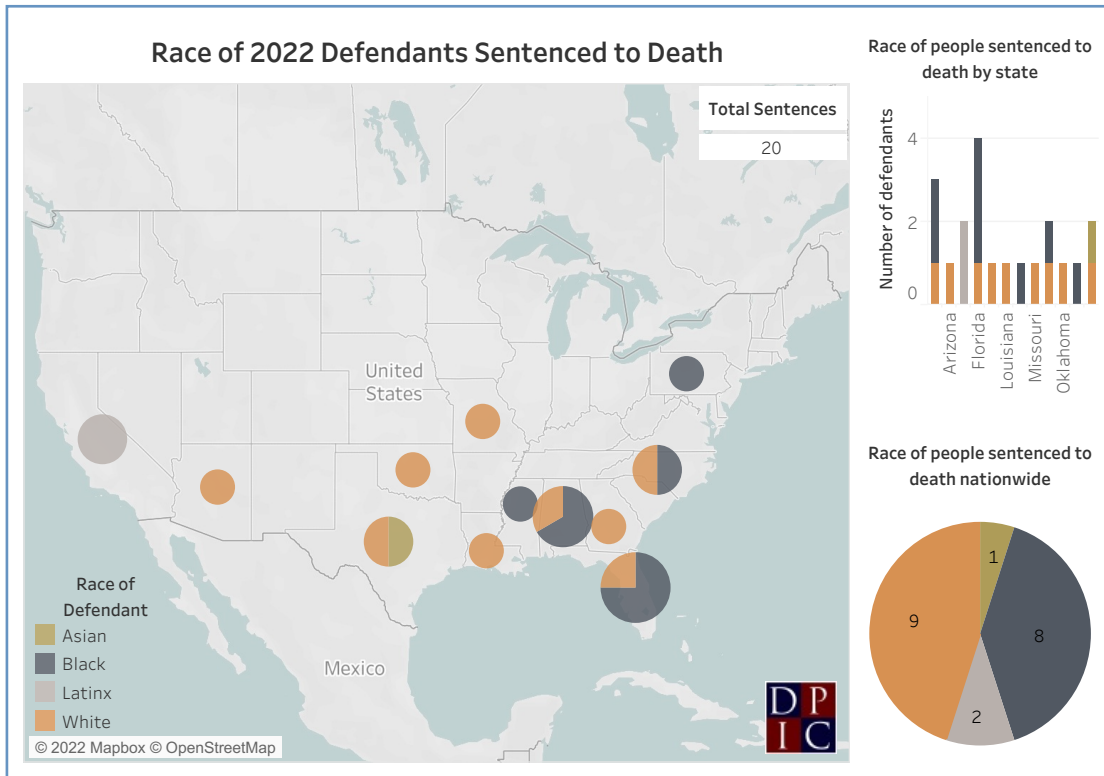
Race of 2022 Defendants Sentenced to Death

Total Sentences
20

United States

Mexico

Race of Defendant
Asian
Black
Latinx
White

© 2022 Mapbox © OpenStreetMap

D P I C

Race of people sentenced to death by state

Number of defendants

4
2
0

Arizona
Florida
Louisiana
Missouri
Oklahoma

Race of people sentenced to death nationwide

1
8
2
9